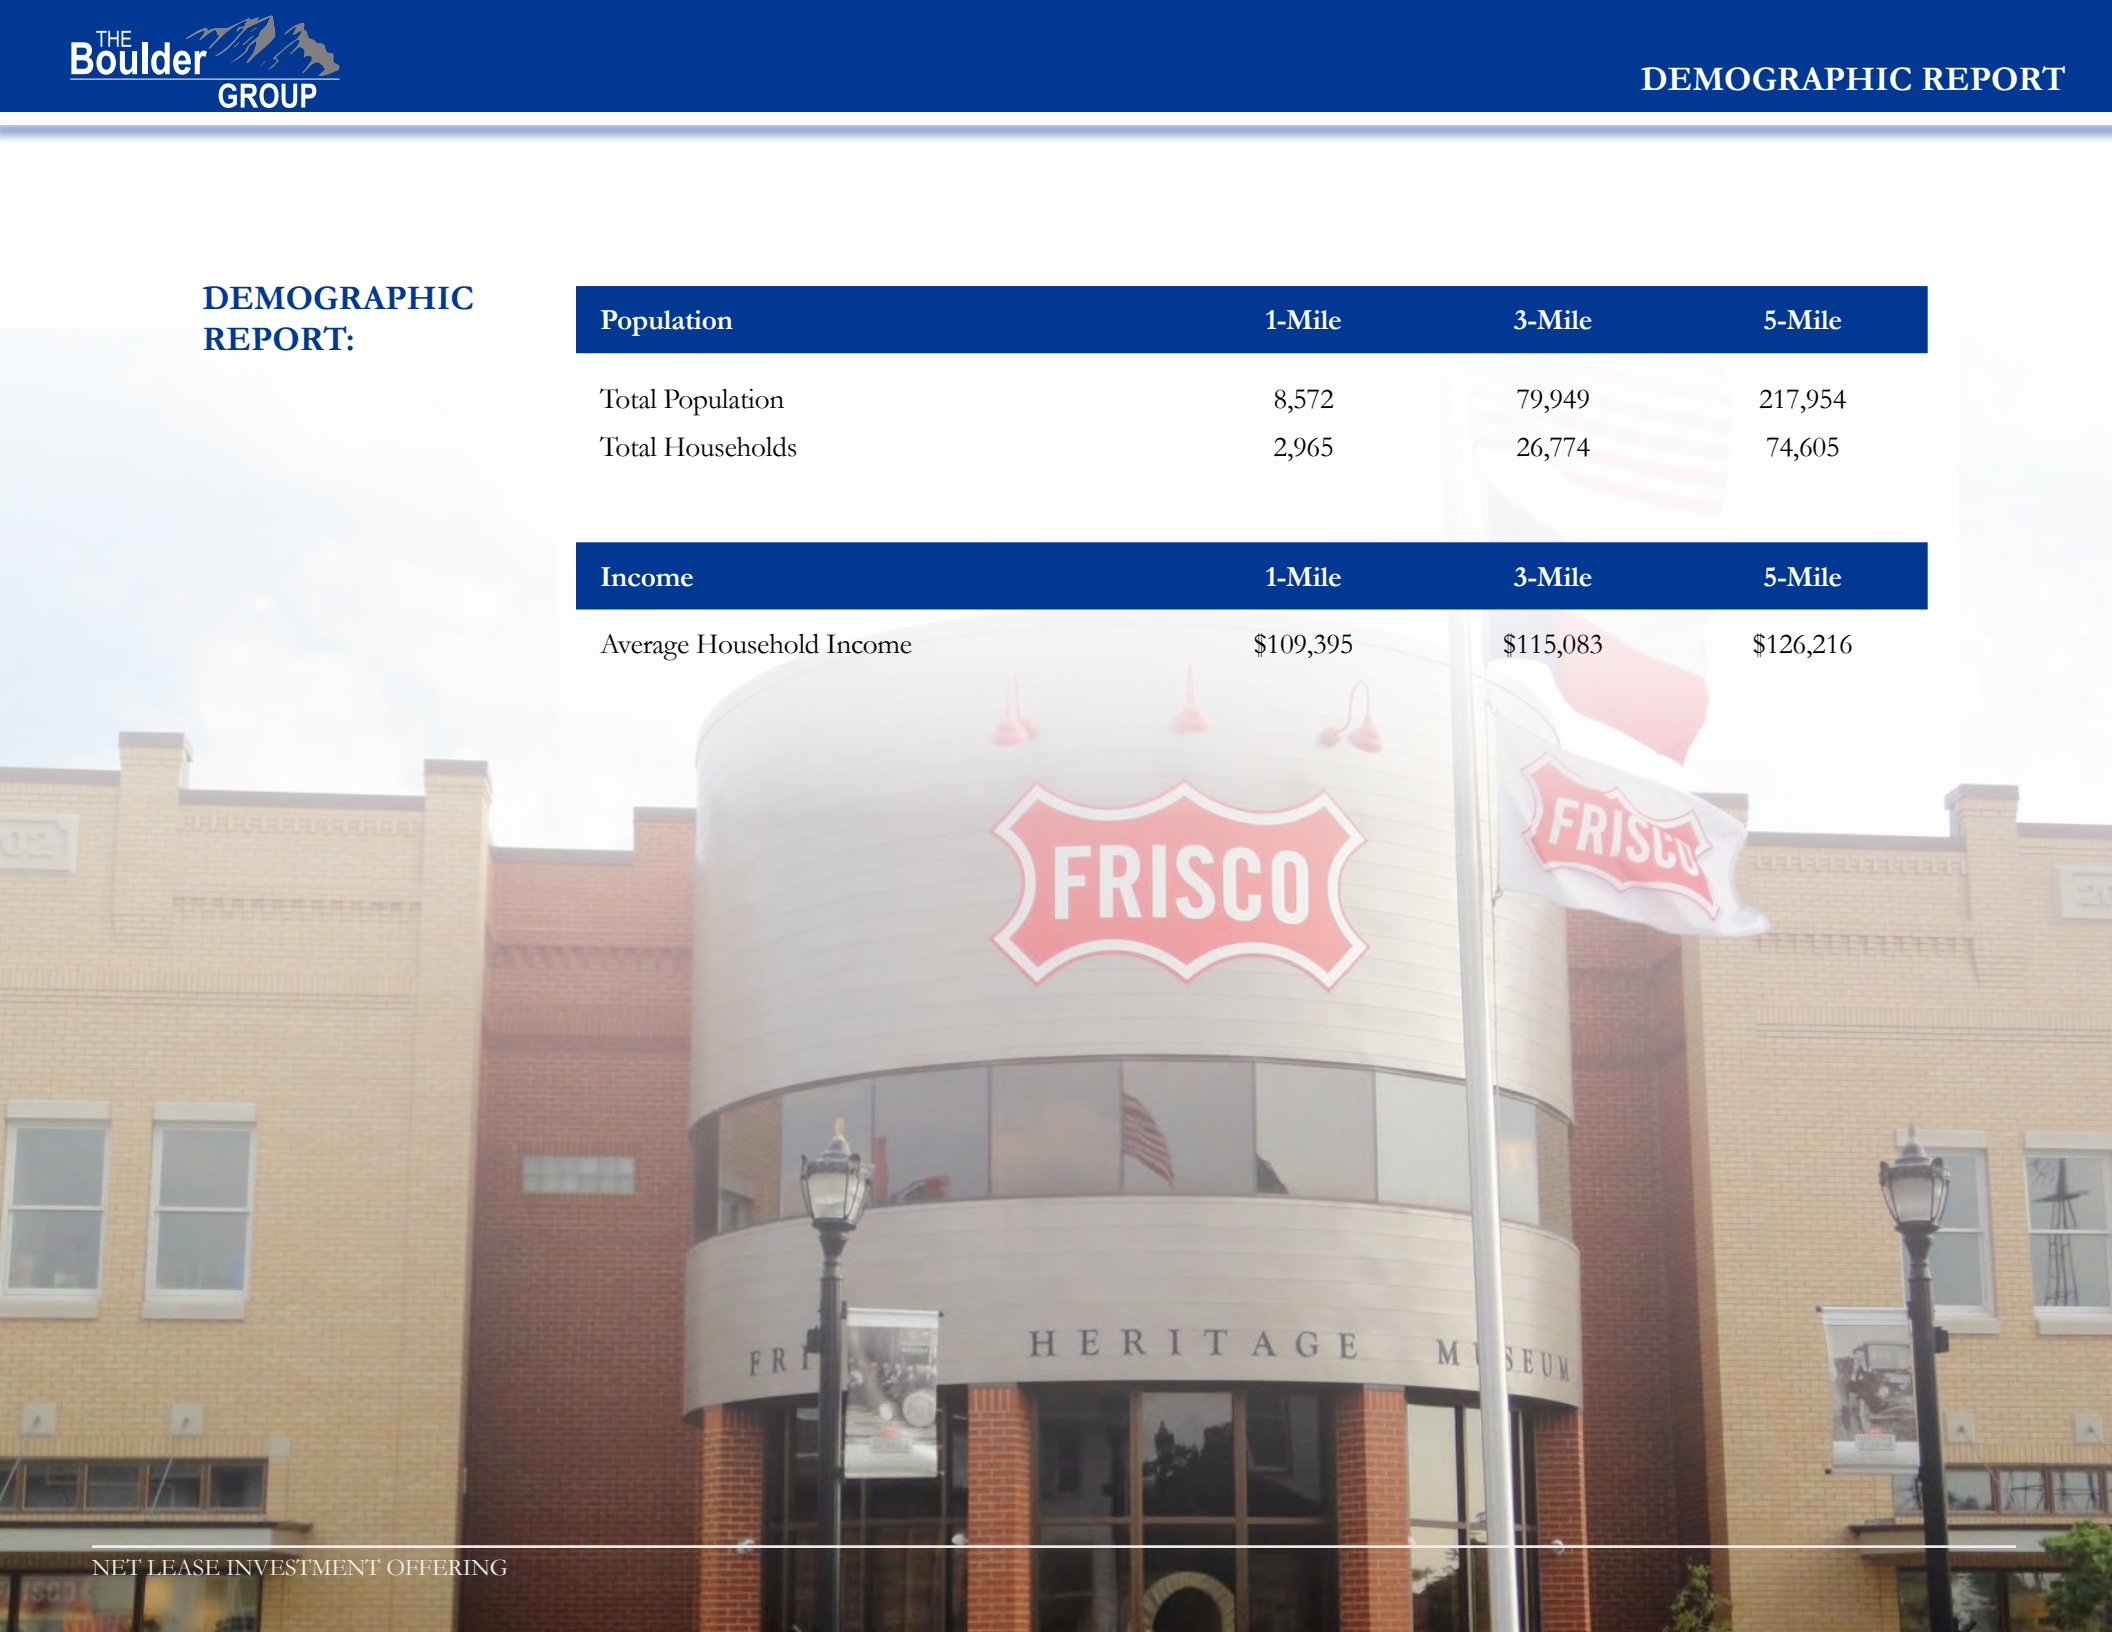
THE Boulder GROUP

DEMOGRAPHIC REPORT

DEMOGRAPHIC REPORT:

| Population | 1-Mile | 3-Mile | 5-Mile |
|---|---|---|---|
| Total Population | 8,572 | 79,949 | 217,954 |
| Total Households | 2,965 | 26,774 | 74,605 |

| Income | 1-Mile | 3-Mile | 5-Mile |
|---|---|---|---|
| Average Household Income | $109,395 | $115,083 | $126,216 |

FRISCO

FRISCO

FR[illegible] HERITAGE M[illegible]SEUM

NET LEASE INVESTMENT OFFERING